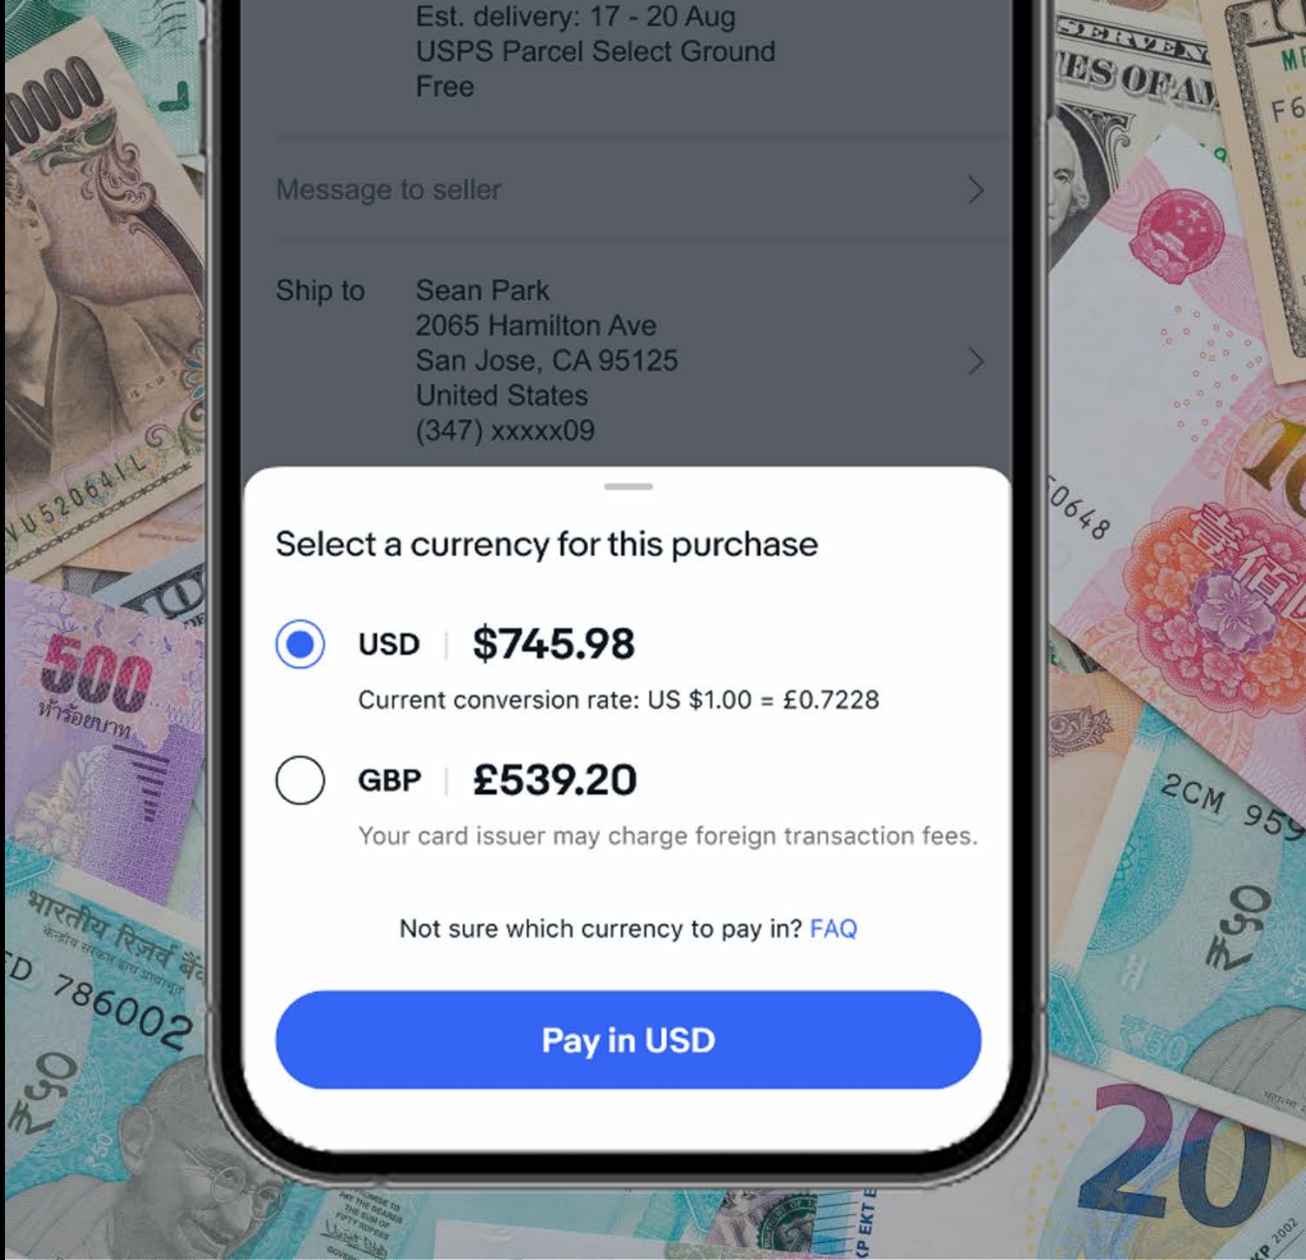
Est. delivery: 17 - 20 Aug
USPS Parcel Select Ground
Free

Message to seller

Ship to Sean Park
2065 Hamilton Ave
San Jose, CA 95125
United States
(347) xxxxx09

Select a currency for this purchase

USD | $745.98

Current conversion rate: US $1.00 = £0.7228

GBP | £539.20

Your card issuer may charge foreign transaction fees.

Not sure which currency to pay in? FAQ

Pay in USD